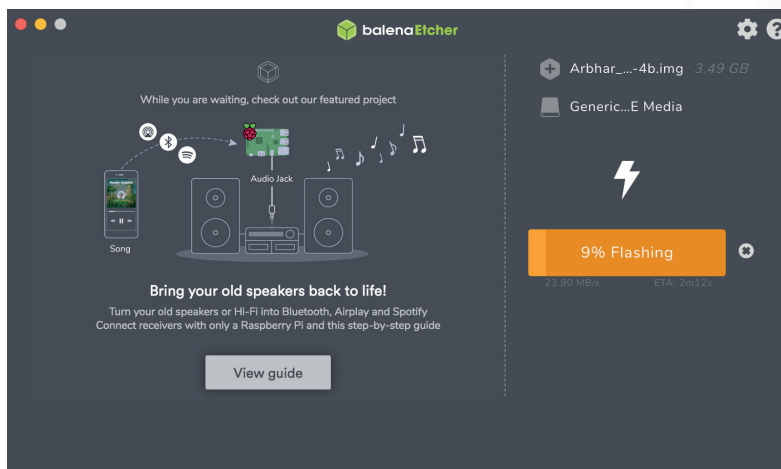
balenaEtcher

While you are waiting, check out our featured project

Audio Jack

Song

Bring your old speakers back to life!

Turn your old speakers or Hi-Fi into Bluetooth, Airplay and Spotify Connect receivers with only a Raspberry Pi and this step-by-step guide

View guide

Arbhar_...-4b.img 3.49 GB

Generic...E Media

9% Flashing

23.90 MB/s

ETA: 2m12s